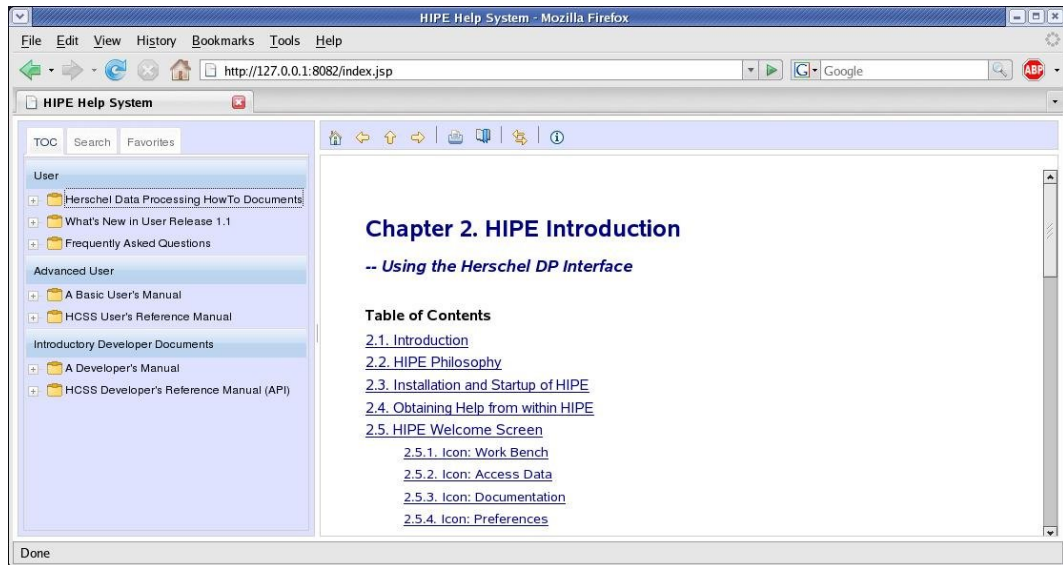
HIPE Help System - Mozilla Firefox

File Edit View History Bookmarks Tools Help

http://127.0.0.1:8082/index.jsp

Google

ABP

HIPE Help System

TOC Search Favorites

User

Herschel Data Processing HowTo Documents

What's New in User Release 1.1

Frequently Asked Questions

Advanced User

A Basic User's Manual

HCSS User's Reference Manual

Introductory Developer Documents

A Developer's Manual

HCSS Developer's Reference Manual (API)

Chapter 2. HIPE Introduction

-- Using the Herschel DP Interface

Table of Contents

2.1. Introduction

2.2. HIPE Philosophy

2.3. Installation and Startup of HIPE

2.4. Obtaining Help from within HIPE

2.5. HIPE Welcome Screen

2.5.1. Icon: Work Bench

2.5.2. Icon: Access Data

2.5.3. Icon: Documentation

2.5.4. Icon: Preferences

Done